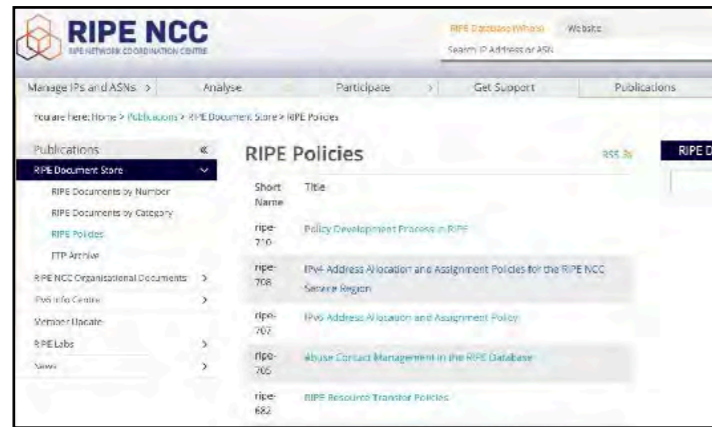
RIPE NCC
RIPE NETWORK COORDINATION CENTRE

RIPE Database (Whois) Website
Search IP Address or ASN

Manage IPs and ASNs > Analyse Participate > Get Support Publications

You are here: Home > Publications > RIPE Document Store > RIPE Policies

Publications «
RIPE Document Store
RIPE Documents by Number
RIPE Documents by Category
RIPE Policies
FTP Archive
RIPE NCC Organisational Documents >
IPv6 Info Centre >
Member Update
RIPE Labs >
News >

RIPE Policies

RSS

RIPE D

| Short Name | Title |
|---|---|
| ripe-710 | Policy Development Process in RIPE |
| ripe-708 | IPv4 Address Allocation and Assignment Policies for the RIPE NCC Service Region |
| ripe-707 | IPv6 Address Allocation and Assignment Policy |
| ripe-705 | Abuse Contact Management in the RIPE Database |
| ripe-682 | RIPE Resource Transfer Policies |